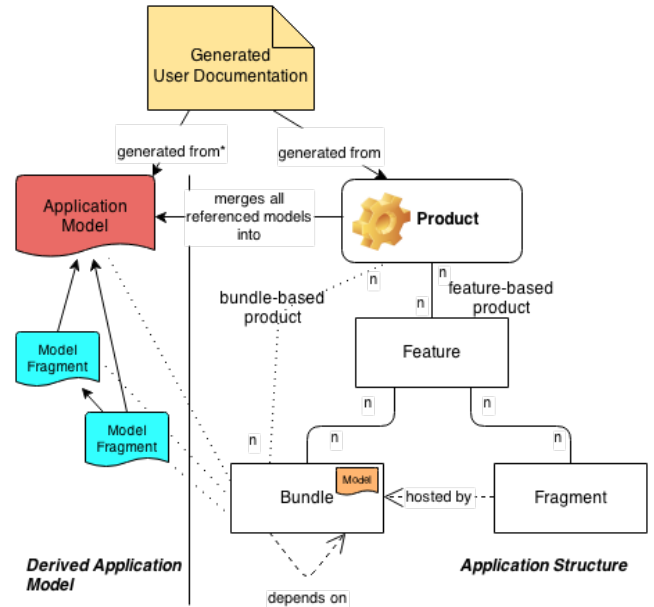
Generated User Documentation

generated from*

generated from

Application Model

merges all referenced models into

Product

n

n

bundle-based product

feature-based product

n

Feature

Model Fragment

Model Fragment

n

n

n

n

n

Bundle

Model

hosted by

Fragment

depends on

Derived Application Model

Application Structure